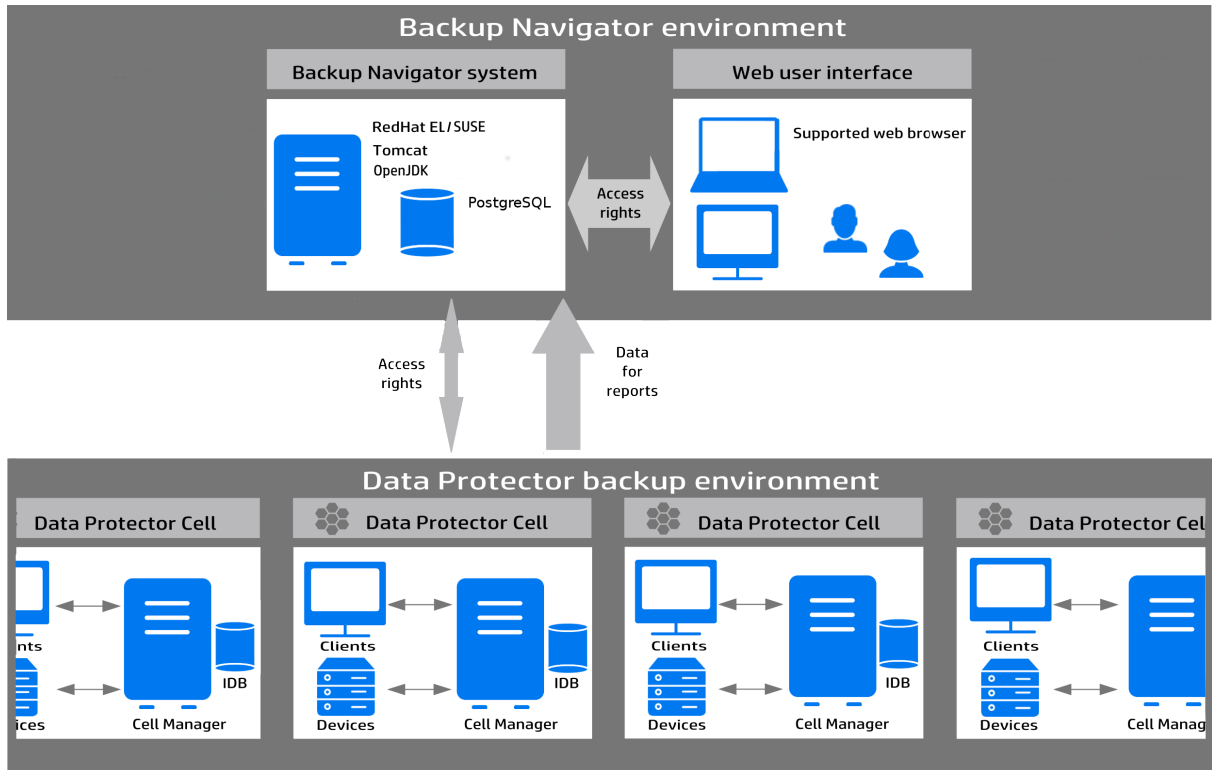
Backup Navigator environment

Backup Navigator system

RedHat EL / SUSE
Tomcat
OpenJDK
PostgreSQL

Access rights

Web user interface

Supported web browser

Access rights

Data for reports

Data Protector backup environment

Data Protector Cell

ients
ices
Cell Manager
IDB

Data Protector Cell

Clients
Devices
Cell Manager
IDB

Data Protector Cell

Clients
Devices
Cell Manager
IDB

Data Protector Cel

Clients
Devices
Cell Manag